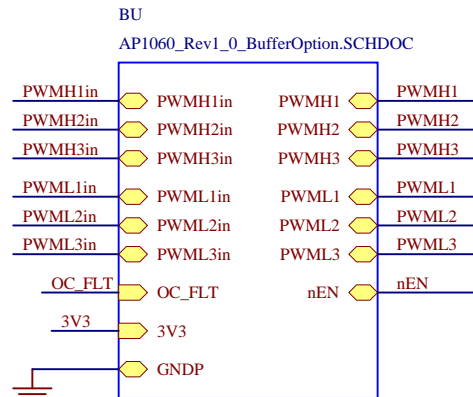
BU
AP1060_Rev1_0_BufferOption.SCHDOC

PWMH1in
PWMH2in
PWMH3in
PWML1in
PWML2in
PWML3in
OC_FLT
3V3

PWMH1in
PWMH2in
PWMH3in
PWML1in
PWML2in
PWML3in
OC_FLT
3V3
GNDP

PWMH1
PWMH2
PWMH3
PWML1
PWML2
PWML3
nEN

PWMH1
PWMH2
PWMH3
PWML1
PWML2
PWML3
nEN